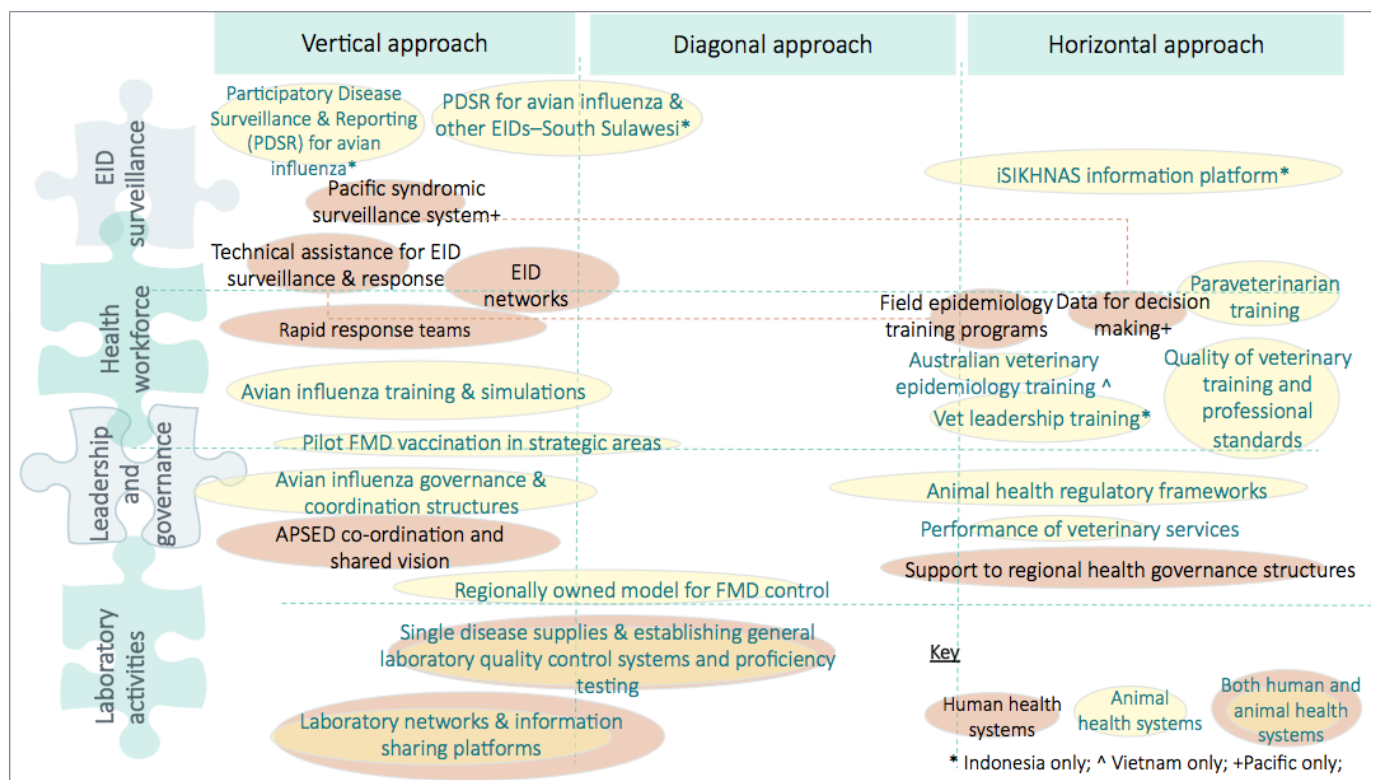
Vertical approach

Diagonal approach

Horizontal approach

EID surveillance

Participatory Disease Surveillance & Reporting (PDSR) for avian influenza*

PDSR for avian influenza & other EIDs–South Sulawesi*

iSIKHNAS information platform*

Pacific syndromic surveillance system+

Technical assistance for EID surveillance & response

EID networks

Health workforce

Field epidemiology training programs

Data for decision making+

Paraveterinarian training

Rapid response teams

Australian veterinary epidemiology training ^

Quality of veterinary training and professional standards

Avian influenza training & simulations

Vet leadership training*

Pilot FMD vaccination in strategic areas

Leadership and governance

Avian influenza governance & coordination structures

Animal health regulatory frameworks

APSED co-ordination and shared vision

Performance of veterinary services

Support to regional health governance structures

Regionally owned model for FMD control

Laboratory activities

Single disease supplies & establishing general laboratory quality control systems and proficiency testing

Laboratory networks & information sharing platforms

Key

Human health systems

Animal health systems

Both human and animal health systems

* Indonesia only; ^ Vietnam only; +Pacific only;